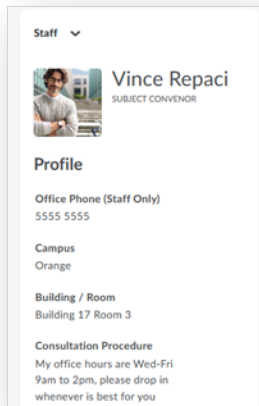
Staff

Vince Repaci
SUBJECT CONVENOR

Profile

Office Phone (Staff Only)
5555 5555

Campus
Orange

Building / Room
Building 17 Room 3

Consultation Procedure
My office hours are Wed-Fri 9am to 2pm, please drop in whenever is best for you